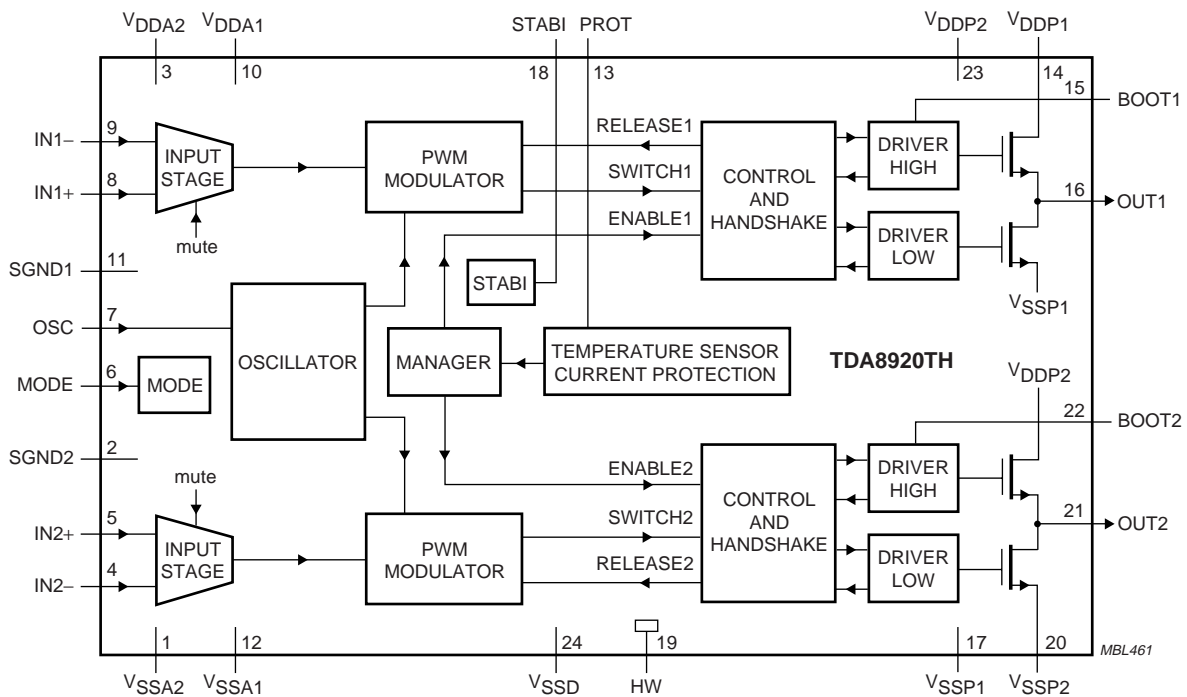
$V_{DDA2}$ $V_{DDA1}$ STABI PROT $V_{DDP2}$ $V_{DDP1}$

3 10 18 13 23 14

15 BOOT1

9 IN1−

8 IN1+

INPUT STAGE

mute

PWM MODULATOR

RELEASE1

SWITCH1

ENABLE1

CONTROL AND HANDSHAKE

DRIVER HIGH

DRIVER LOW

16 OUT1

11 SGND1

STABI

$V_{SSP1}$

7 OSC

OSCILLATOR

MANAGER

TEMPERATURE SENSOR CURRENT PROTECTION

TDA8920TH

6 MODE

MODE

$V_{DDP2}$

22 BOOT2

2 SGND2

mute

ENABLE2

DRIVER HIGH

5 IN2+

INPUT STAGE

SWITCH2

CONTROL AND HANDSHAKE

21 OUT2

4 IN2−

PWM MODULATOR

RELEASE2

DRIVER LOW

1 12 24 19 17 20

MBL461

$V_{SSA2}$ $V_{SSA1}$ $V_{SSD}$ HW $V_{SSP1}$ $V_{SSP2}$